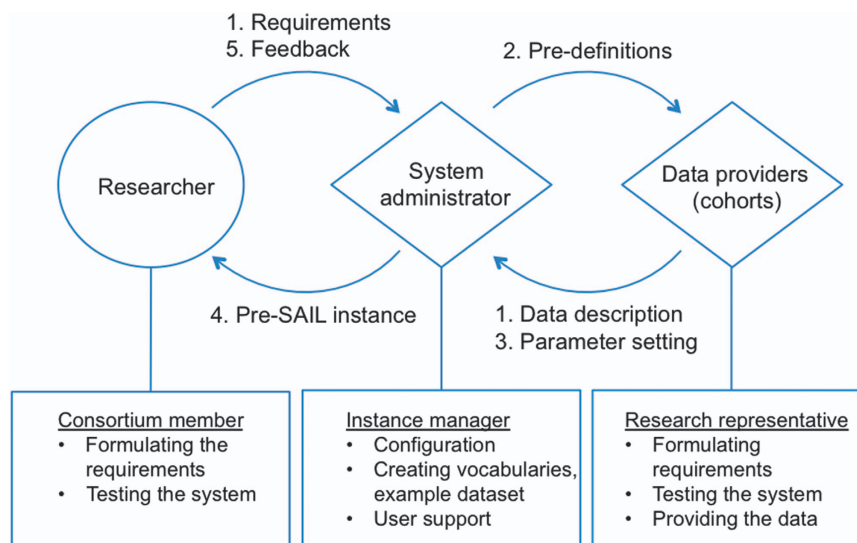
1. Requirements
5. Feedback

2. Pre-definitions

Researcher

System administrator

Data providers (cohorts)

4. Pre-SAIL instance

1. Data description
3. Parameter setting

Consortium member
• Formulating the requirements
• Testing the system

Instance manager
• Configuration
• Creating vocabularies, example dataset
• User support

Research representative
• Formulating requirements
• Testing the system
• Providing the data